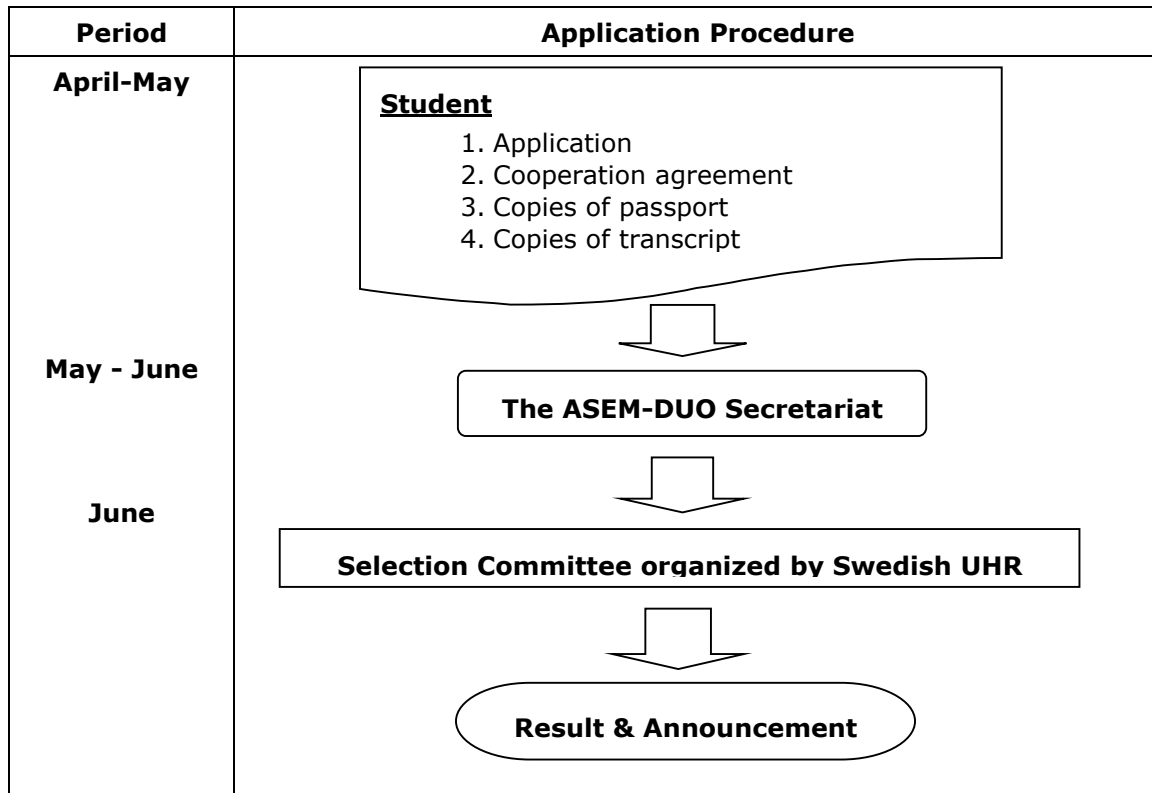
| Period | Application Procedure |
|---|---|
| April-May | **Student**<br>1. Application<br>2. Cooperation agreement<br>3. Copies of passport<br>4. Copies of transcript |
| May - June | The ASEM-DUO Secretariat |
| June | Selection Committee organized by Swedish UHR |
| | Result & Announcement |